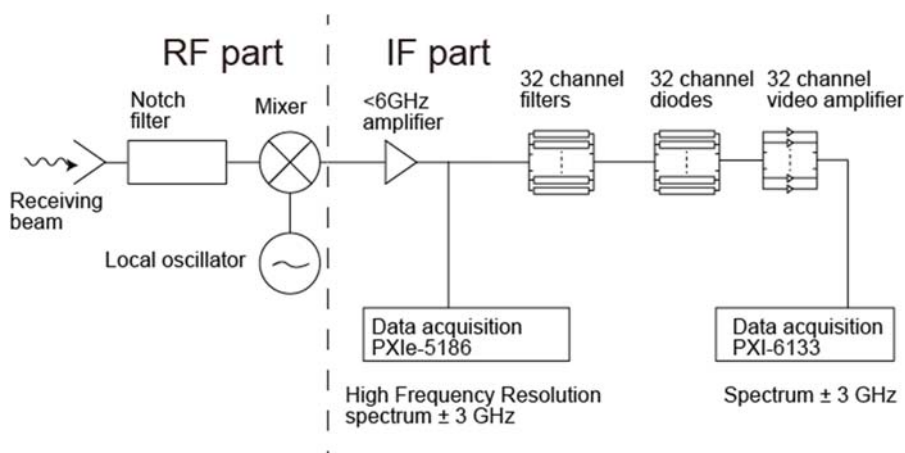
RF part

IF part

Notch filter

Mixer

<6GHz amplifier

32 channel filters

32 channel diodes

32 channel video amplifier

Receiving beam

Local oscillator

Data acquisition PXIe-5186

Data acquisition PXI-6133

High Frequency Resolution spectrum ± 3 GHz

Spectrum ± 3 GHz